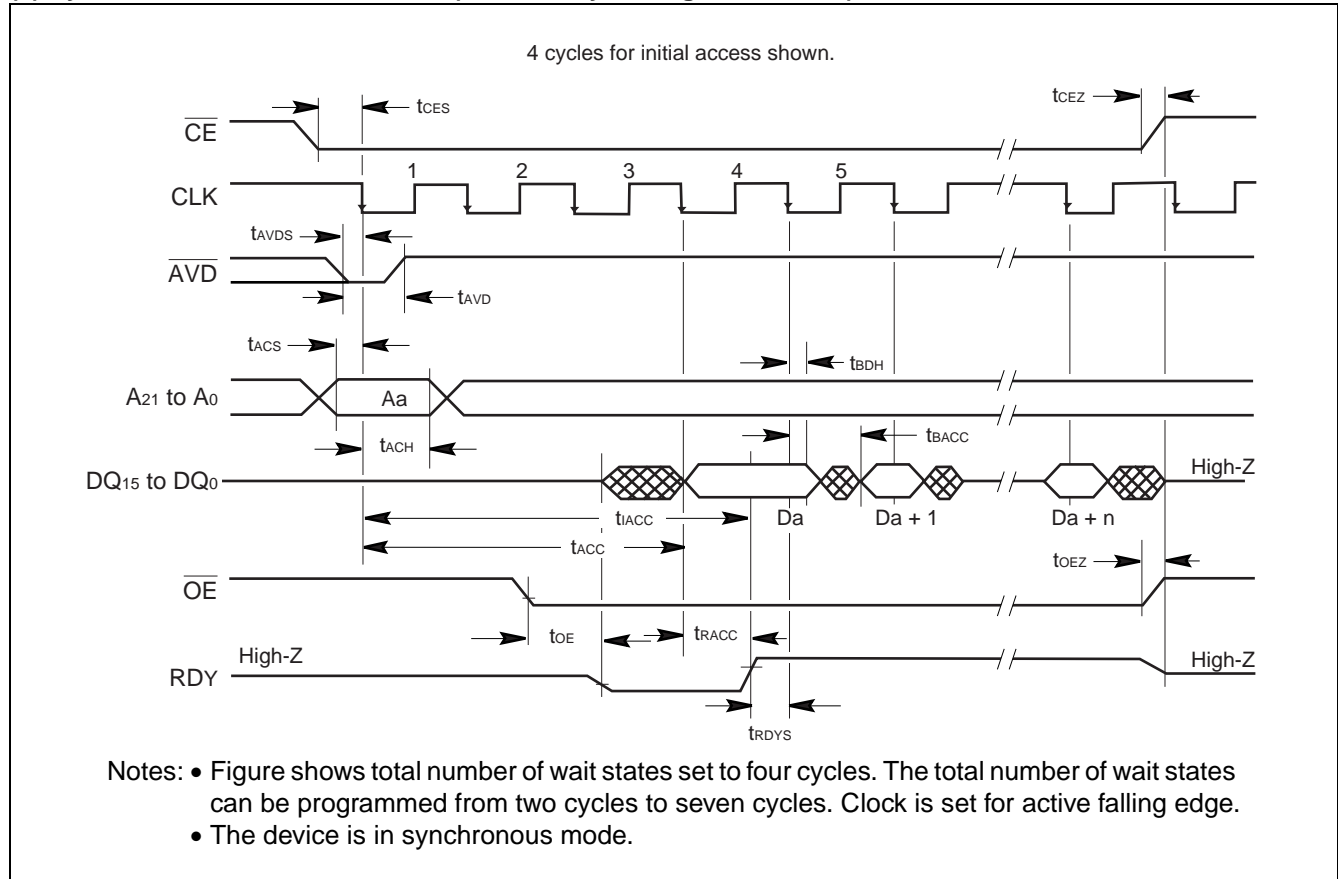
4 cycles for initial access shown.

$\overline{CE}$

tCES

tCEZ

CLK

1 2 3 4 5

tAVDS

$\overline{AVD}$

tAVD

tACS

tBDH

$A_{21}$ to $A_0$

Aa

tACH

tBACC

$DQ_{15}$ to $DQ_0$

High-Z

tIACC

Da

Da + 1

Da + n

tACC

tOEZ

$\overline{OE}$

tOE

tRACC

RDY

High-Z

High-Z

tRDYS

Notes: • Figure shows total number of wait states set to four cycles. The total number of wait states can be programmed from two cycles to seven cycles. Clock is set for active falling edge.
• The device is in synchronous mode.